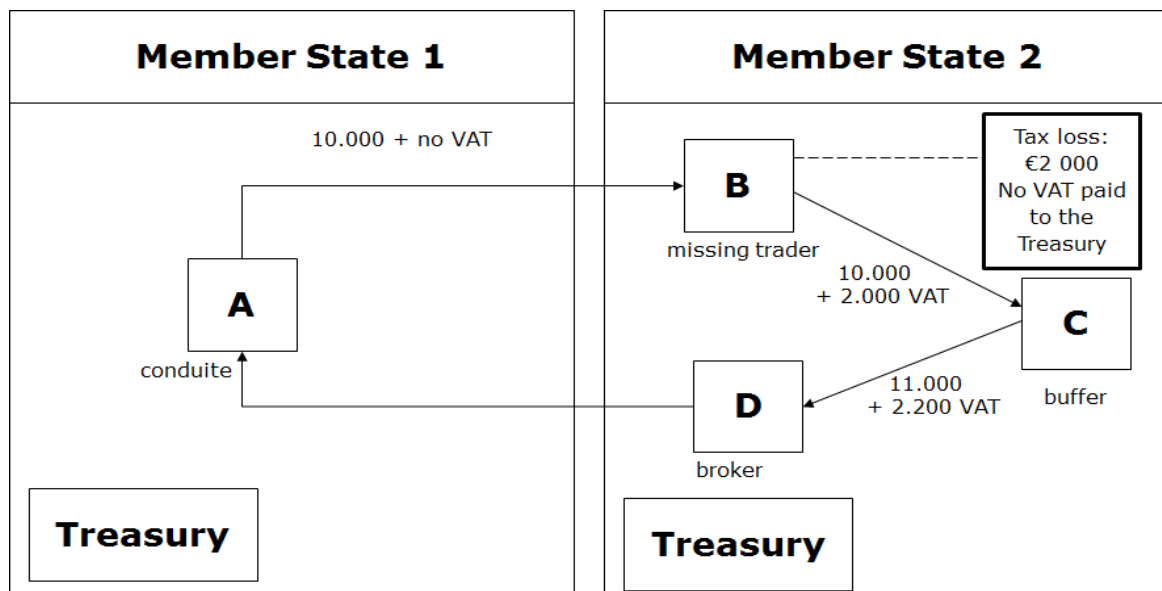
Member State 1

Member State 2

10.000 + no VAT

B

missing trader

Tax loss: €2 000 No VAT paid to the Treasury

A

conduite

10.000 + 2.000 VAT

C

buffer

11.000 + 2.200 VAT

D

broker

Treasury

Treasury